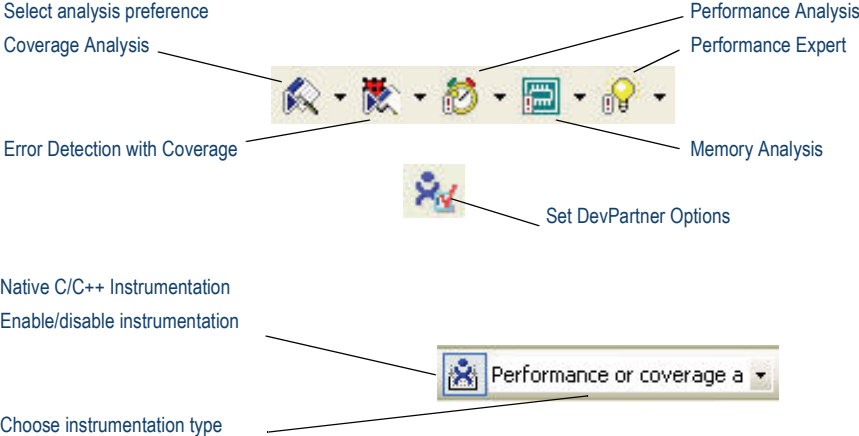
Select analysis preference

Coverage Analysis

Performance Analysis

Performance Expert

Error Detection with Coverage

Memory Analysis

Set DevPartner Options

Native C/C++ Instrumentation

Enable/disable instrumentation

Performance or coverage a

Choose instrumentation type